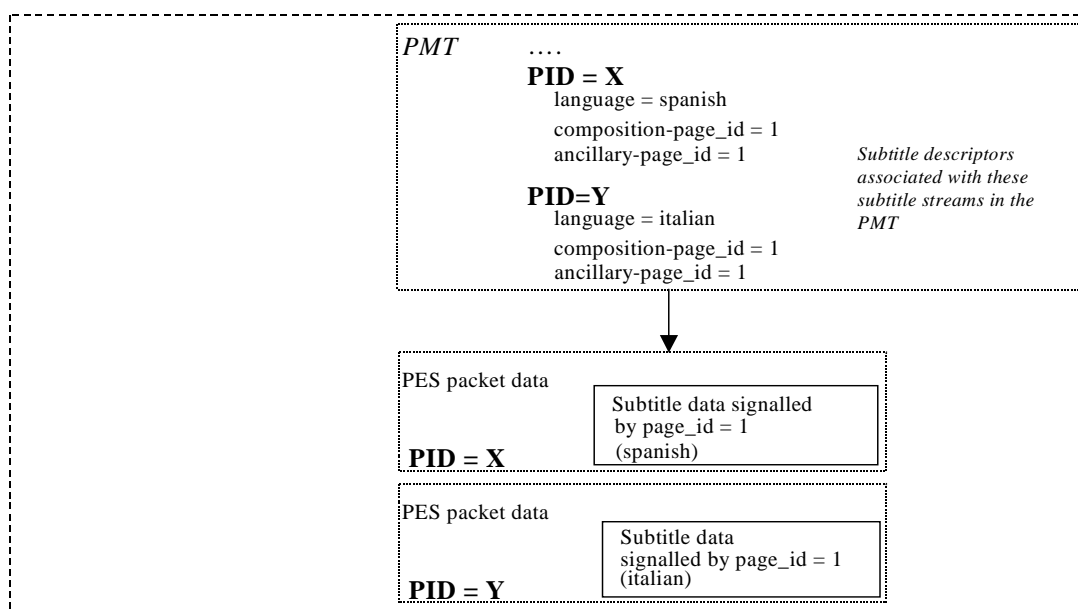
PMT ….

PID = X
language = spanish
composition-page_id = 1
ancillary-page_id = 1

PID=Y
language = italian
composition-page_id = 1
ancillary-page_id = 1

Subtitle descriptors associated with these subtitle streams in the PMT

PES packet data

Subtitle data signalled by page_id = 1 (spanish)

PID = X

PES packet data

Subtitle data signalled by page_id = 1 (italian)

PID = Y